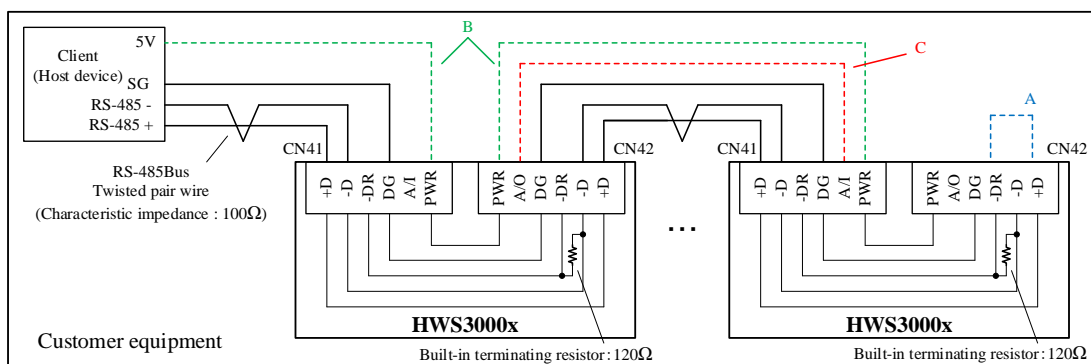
Client
(Host device)
5V
SG
RS-485 -
RS-485 +

B
C
A

RS-485Bus
Twisted pair wire
(Characteristic impedance : 100Ω)

CN41
+D
-D
-DR
DG
A/I
PWR

CN42
PWR
A/O
DG
-DR
-D
+D

...

CN41
+D
-D
-DR
DG
A/I
PWR

CN42
PWR
A/O
DG
-DR
-D
+D

Customer equipment

HWS3000x
Built-in terminating resistor : 120Ω

HWS3000x
Built-in terminating resistor : 120Ω